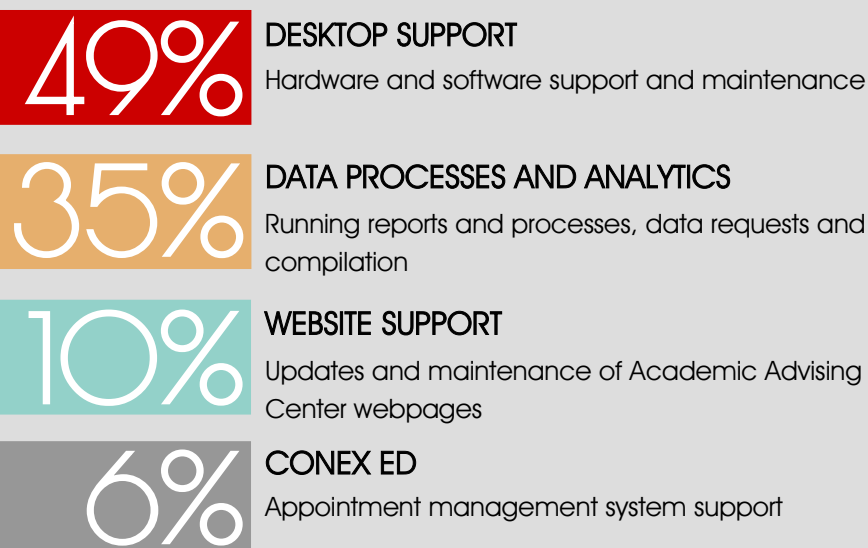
49%

DESKTOP SUPPORT

Hardware and software support and maintenance

35%

DATA PROCESSES AND ANALYTICS

Running reports and processes, data requests and compilation

10%

WEBSITE SUPPORT

Updates and maintenance of Academic Advising Center webpages

6%

CONEX ED

Appointment management system support